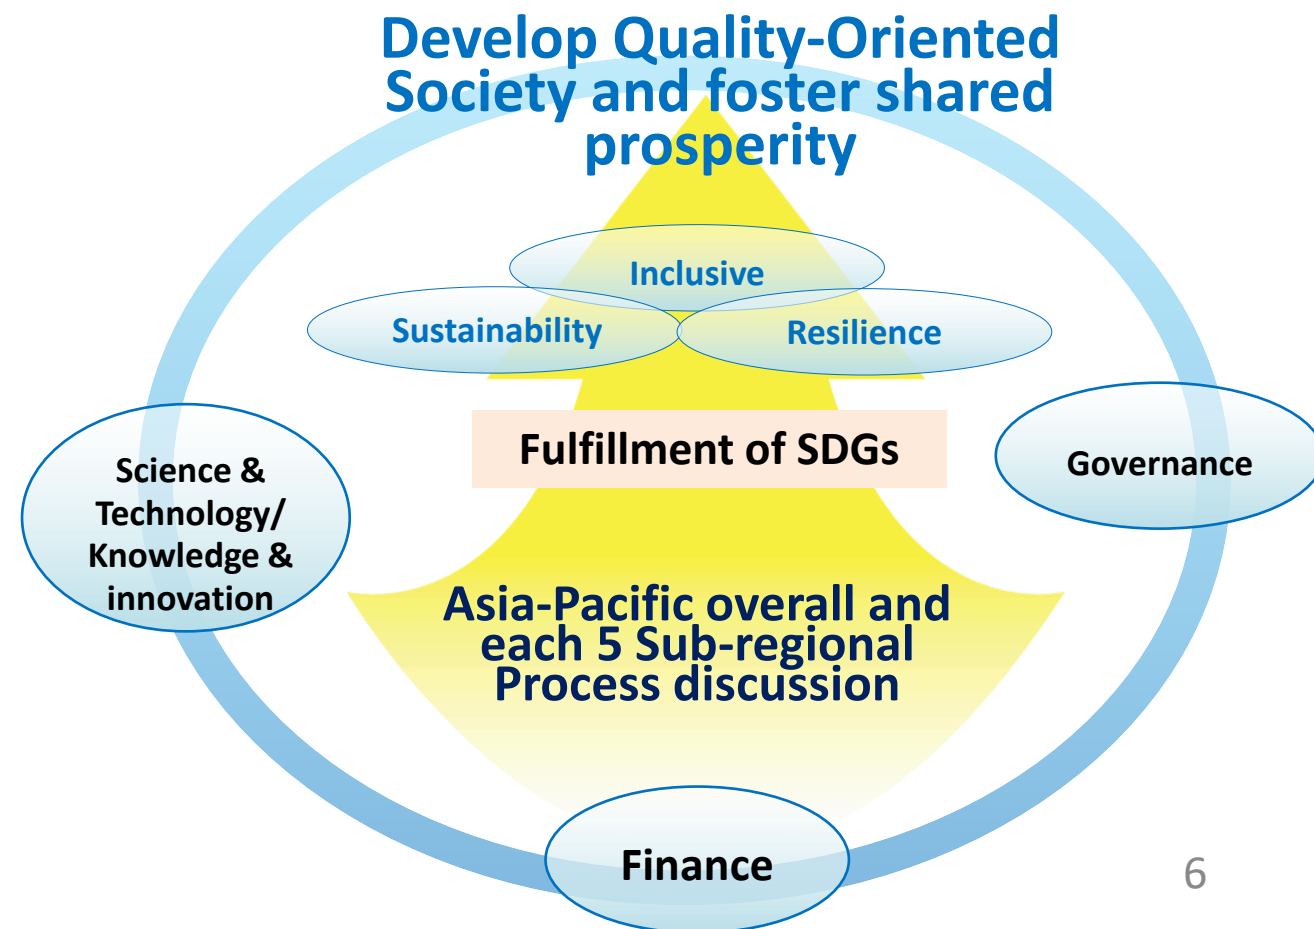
Develop Quality-Oriented Society and foster shared prosperity

Inclusive

Sustainability

Resilience

Science & Technology/ Knowledge & innovation

Fulfillment of SDGs

Governance

Asia-Pacific overall and each 5 Sub-regional Process discussion

Finance

6